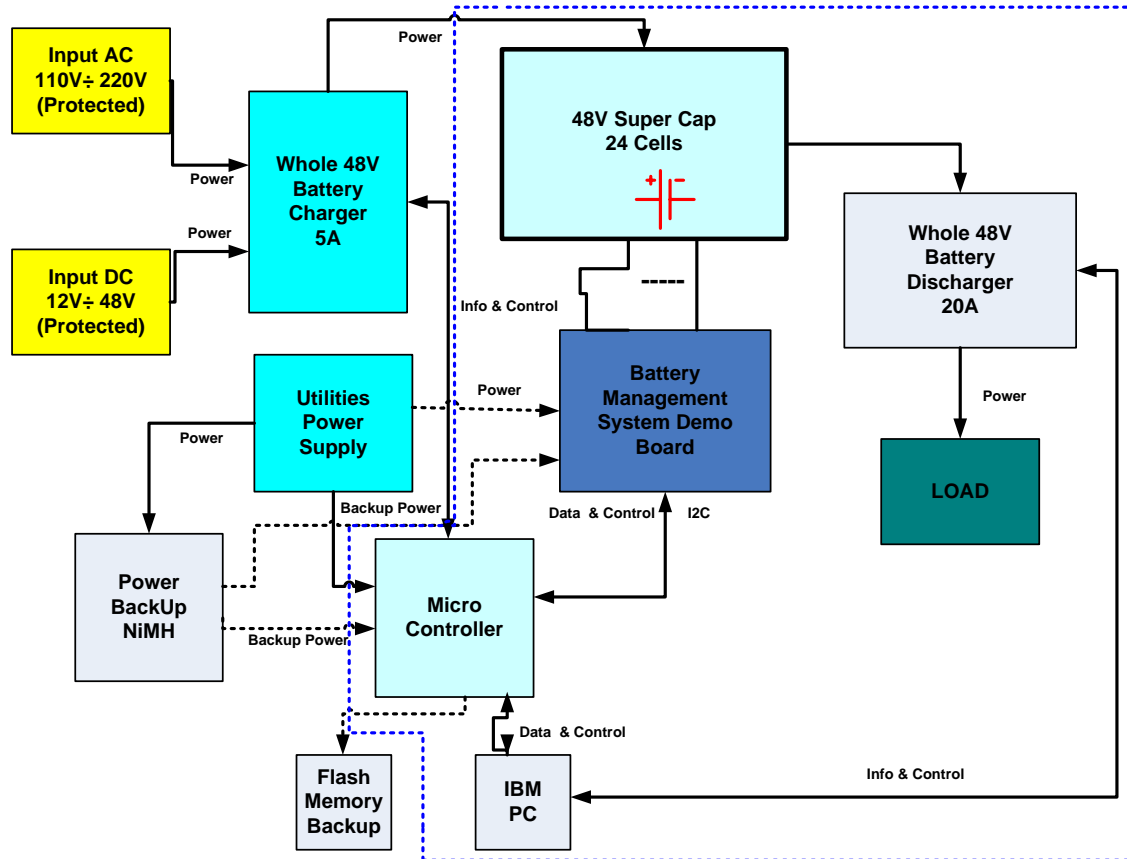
Input AC
110V÷ 220V
(Protected)

Power

Whole 48V
Battery
Charger
5A

Power

Input DC
12V÷ 48V
(Protected)

Power

48V Super Cap
24 Cells

+ -

-----

Whole 48V
Battery
Discharger
20A

Info & Control

Power

Battery
Management
System Demo
Board

Power

LOAD

Utilities
Power
Supply

Power

Backup Power

Data & Control

I2C

Power
BackUp
NiMH

Micro
Controller

Backup Power

Data & Control

Info & Control

Flash
Memory
Backup

IBM
PC